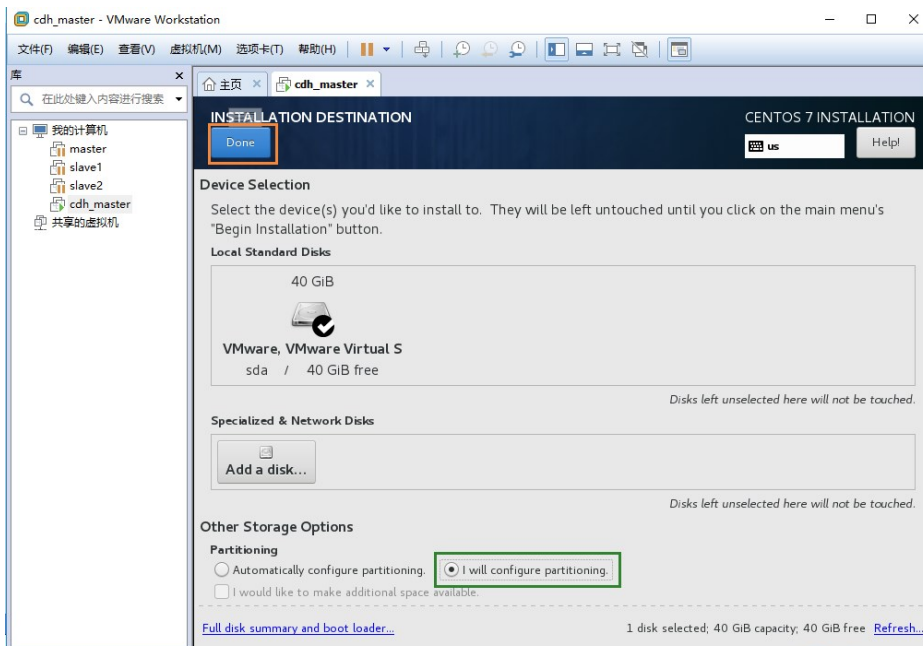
cdh_master - VMware Workstation

文件(F) 编辑(E) 查看(V) 虚拟机(M) 选项卡(T) 帮助(H)

库

在此处键入内容进行搜索

我的计算机
master
slave1
slave2
cdh_master
共享的虚拟机

主页
cdh_master

INSTALLATION DESTINATION

Done

CENTOS 7 INSTALLATION

us

Help!

Device Selection

Select the device(s) you'd like to install to. They will be left untouched until you click on the main menu's "Begin Installation" button.

Local Standard Disks

40 GiB

VMware, VMware Virtual S
sda / 40 GiB free

Disks left unselected here will not be touched.

Specialized & Network Disks

Add a disk...

Disks left unselected here will not be touched.

Other Storage Options

Partitioning

Automatically configure partitioning.

I will configure partitioning.

I would like to make additional space available.

Full disk summary and boot loader...

1 disk selected; 40 GiB capacity; 40 GiB free Refresh...